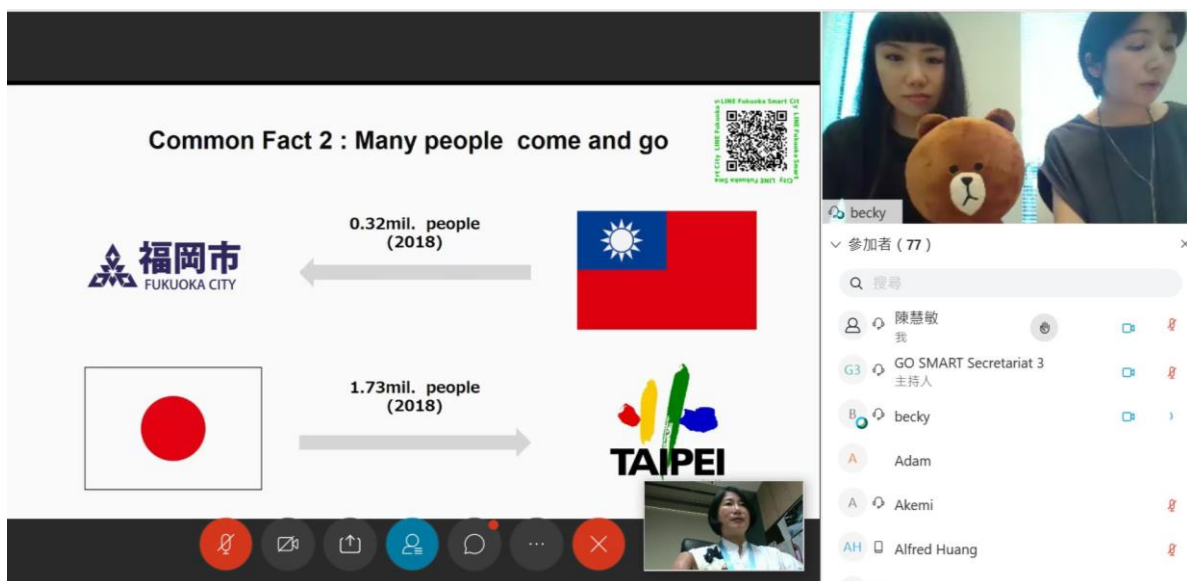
Common Fact 2 : Many people come and go

LINE Fukuoka Smart City LINE Fukuoka Smart City LINE Fukuoka Smart City LINE Fukuoka Smart

0.32mil. people (2018)

福岡市
FUKUOKA CITY

1.73mil. people (2018)

TAIPEI

becky

参加者 ( 77 )

搜尋

陳慧敏
我

G3 GO SMART Secretariat 3
主持人

B becky

A Adam

A Akemi

AH Alfred Huang